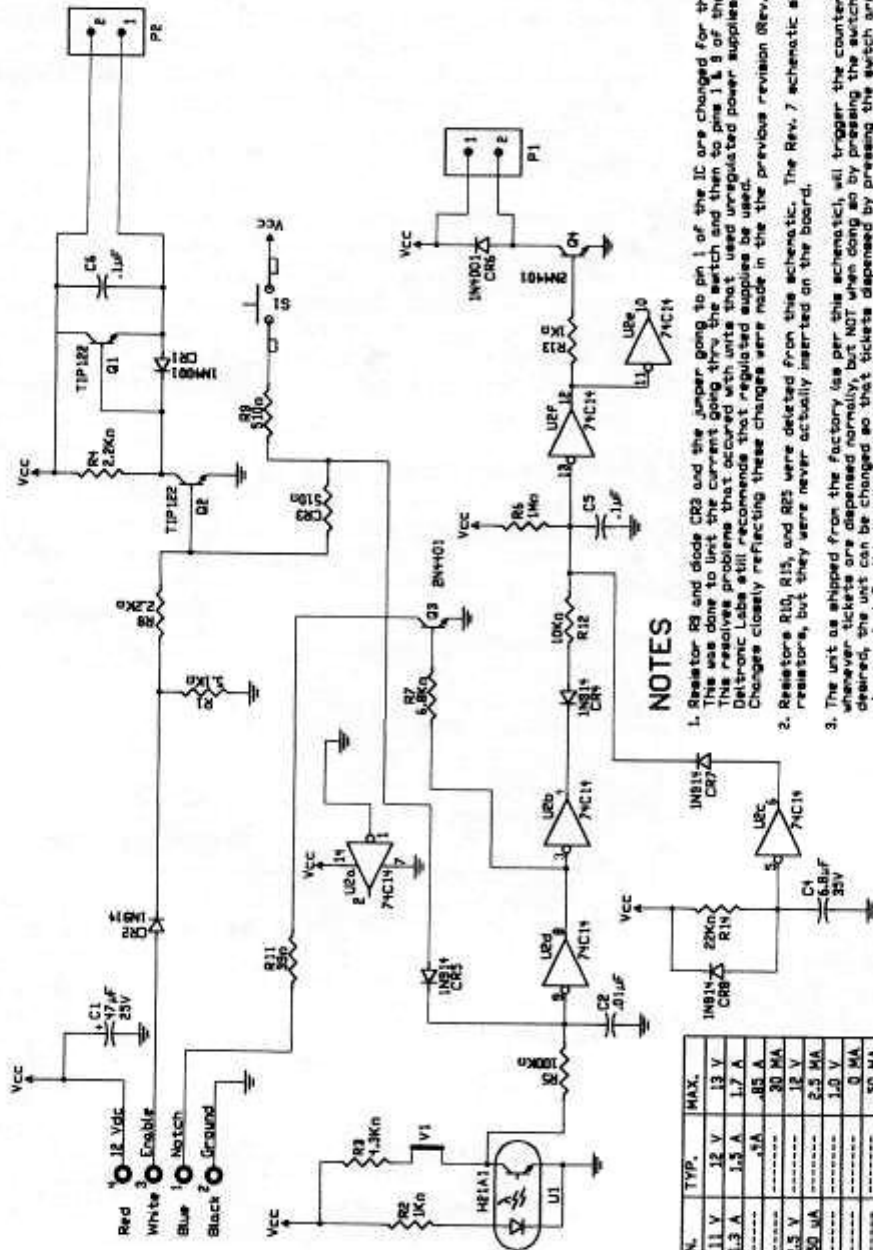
Vcc
Red 4 12 Vdc
White 3 Enable
Blue 1 Notch
Black 2 Ground
C1 47µF 25V
CR2 1N914
R11 51Ω
1N914 CR5
Vcc
R2 1KΩ
R3 4.3KΩ
V1
H21A1
U1
R5 100KΩ
C2 .01µF
U2d 74C14
U2a 74C14
14 2 1 7
U2b 74C14
R7 6.8KΩ
Q3 2N4401
R1 5.1KΩ
R8 2.2KΩ
1N914 CR4
10KΩ R12
1N914 CR7
U2c 74C14
Vcc
22KΩ R14
1N914 CR8
C4 6.8µF 35V
Vcc
R4 2.2KΩ
TIP122 Q2
TIP122 Q1
CR1 1N4001
C6 .1µF
P2
2 1
CR3 510Ω
R9 510Ω
S1
Vcc
R6 1MΩ
C5 .1µF
U2f 74C14
R13 1KΩ
U2e 74C14
Q4 2N4401
1N4001 CR6
Vcc
P1
1 2
NOTES
1. Resistor R8 and diode CR3 and the jumper going to pin 1 of the IC are changed for th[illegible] This was done to limit the current going thru the switch and then to pins 1 & 5 of th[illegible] This resolves problems that occurred with units that used unregulated power supplies. Deltronic Labs still recommends that regulated supplies be used. Changes closely reflecting these changes were made in the the previous revision (Rev.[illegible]
2. Resistors R10, R15, and R25 were deleted from the schematic. The Rev. 7 schematic s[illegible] resistors, but they were never actually inserted on the board.
3. The unit as shipped from the factory (as per this schematic), will trigger the counter whenever tickets are dispensed normally, but NOT when doing so by pressing the switch desired, the unit can be changed so that tickets dispensed by pressing the switch ar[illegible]
| N. | TYP. | MAX. |
|---|---|---|
| 11 V | 12 V | 13 V |
| 1.3 A | 1.5 A | 1.7 A |
| ------- | .4A | .85 A |
| ------- | ------- | 30 MA |
| 5.5 V | ------- | 12 V |
| 50 uA | ------- | 2.5 MA |
| ------- | ------- | 1.0 V |
| ------- | ------- | 0 MA |
| ------- | ------- | 50 MA |